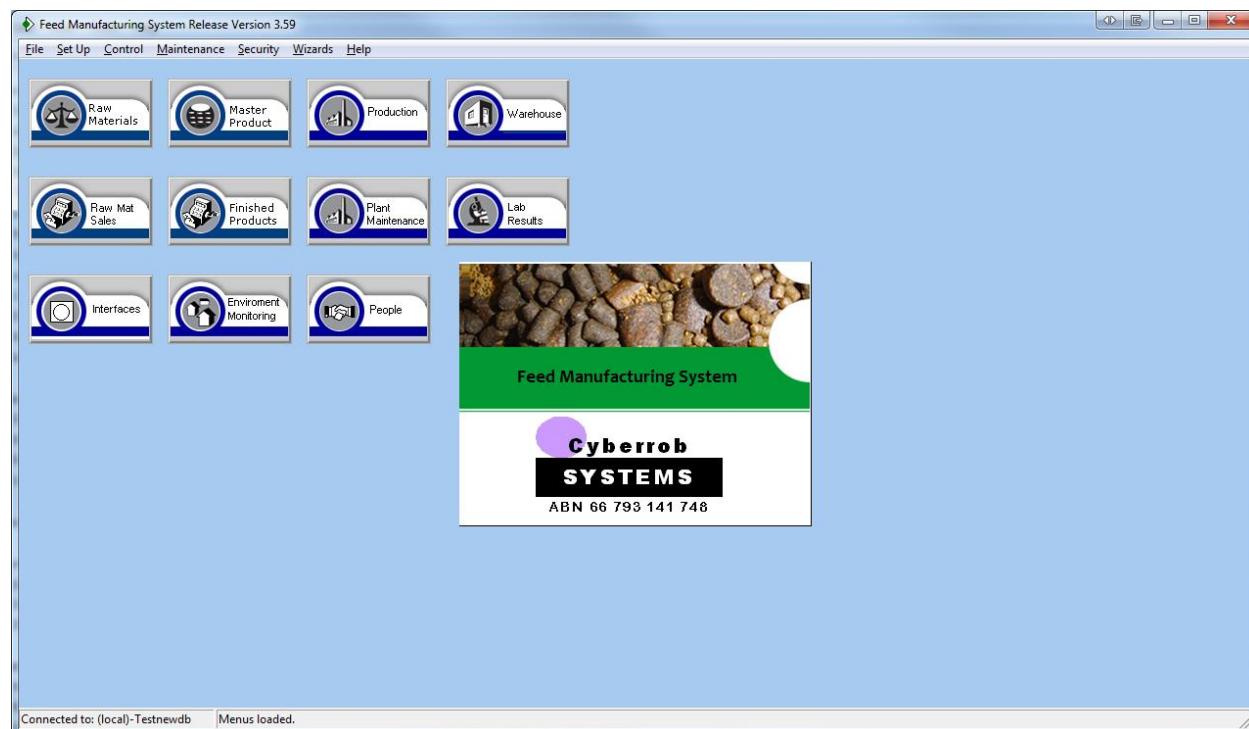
Feed Manufacturing System Release Version 3.59

File Set Up Control Maintenance Security Wizards Help

Raw Materials

Master Product

Production

Warehouse

Raw Mat Sales

Finished Products

Plant Maintenance

Lab Results

Interfaces

Enviroment Monitoring

People

Feed Manufacturing System

Cyberrob

SYSTEMS

ABN 66 793 141 748

Connected to: (local)-Testnewdb

Menus loaded.